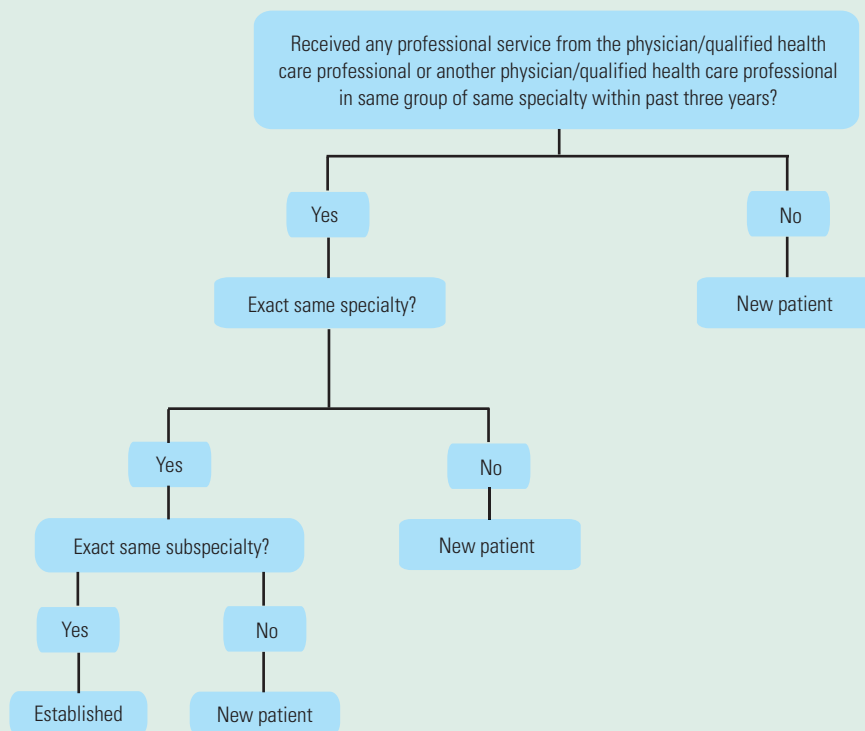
Received any professional service from the physician/qualified health care professional or another physician/qualified health care professional in same group of same specialty within past three years?

Yes

No

Exact same specialty?

New patient

Yes

No

Exact same subspecialty?

New patient

Yes

No

Established

New patient